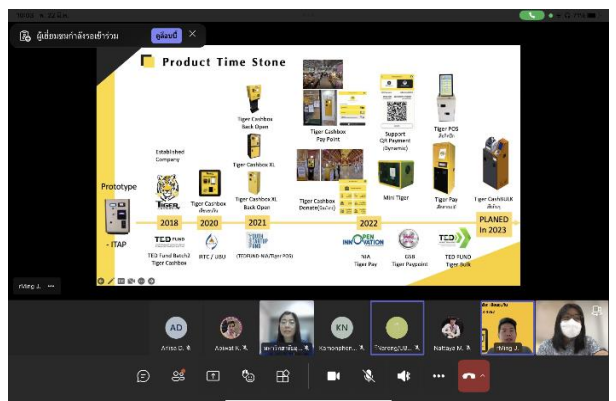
ผู้เข้าร่วมกำลังรอเข้าร่วม
ดูข้อมูล

Product Time Stone

Prototype
- ITAP

Established Company
TIGER
2018
TED FUND
TED Fund Batch2 Tiger Cashbox

Tiger Cashbox
2020
IRTC / UDU

Tiger Cashbox Back Open
Tiger Cashbox XL
Tiger Cashbox XL Back Open
2021
(TEDFUND NIA/Tiger POS)

Tiger Cashbox Pay Point
Support QR Payment (Dynamic)
Tiger Cashbox Donate
Mini Tiger
2022
OPEN INNOVATION
NIA Tiger Pay
GSB Tiger Paypoint

Tiger POS
Tiger Pay
TED FUND Tiger Bulk

Tiger CashBULK
PLANED In 2023

nong J.

AD
Ariso C.
Aswat K.
Kamonphon...
Tharong/UD...
Nattaya M.
nong J.